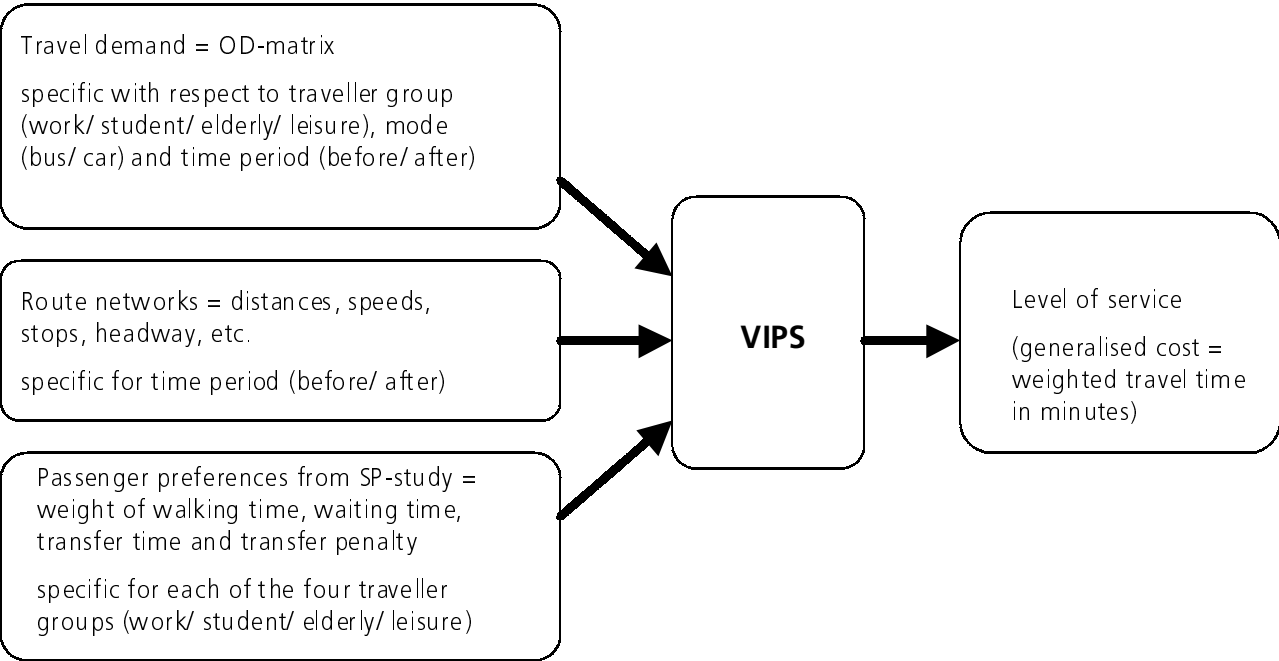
Travel demand = OD-matrix

specific with respect to traveller group (work/ student/ elderly/ leisure), mode (bus/ car) and time period (before/ after)

Route networks = distances, speeds, stops, headway, etc.

specific for time period (before/ after)

Passenger preferences from SP-study = weight of walking time, waiting time, transfer time and transfer penalty

specific for each of the four traveller groups (work/ student/ elderly/ leisure)

VIPS

Level of service

(generalised cost = weighted travel time in minutes)